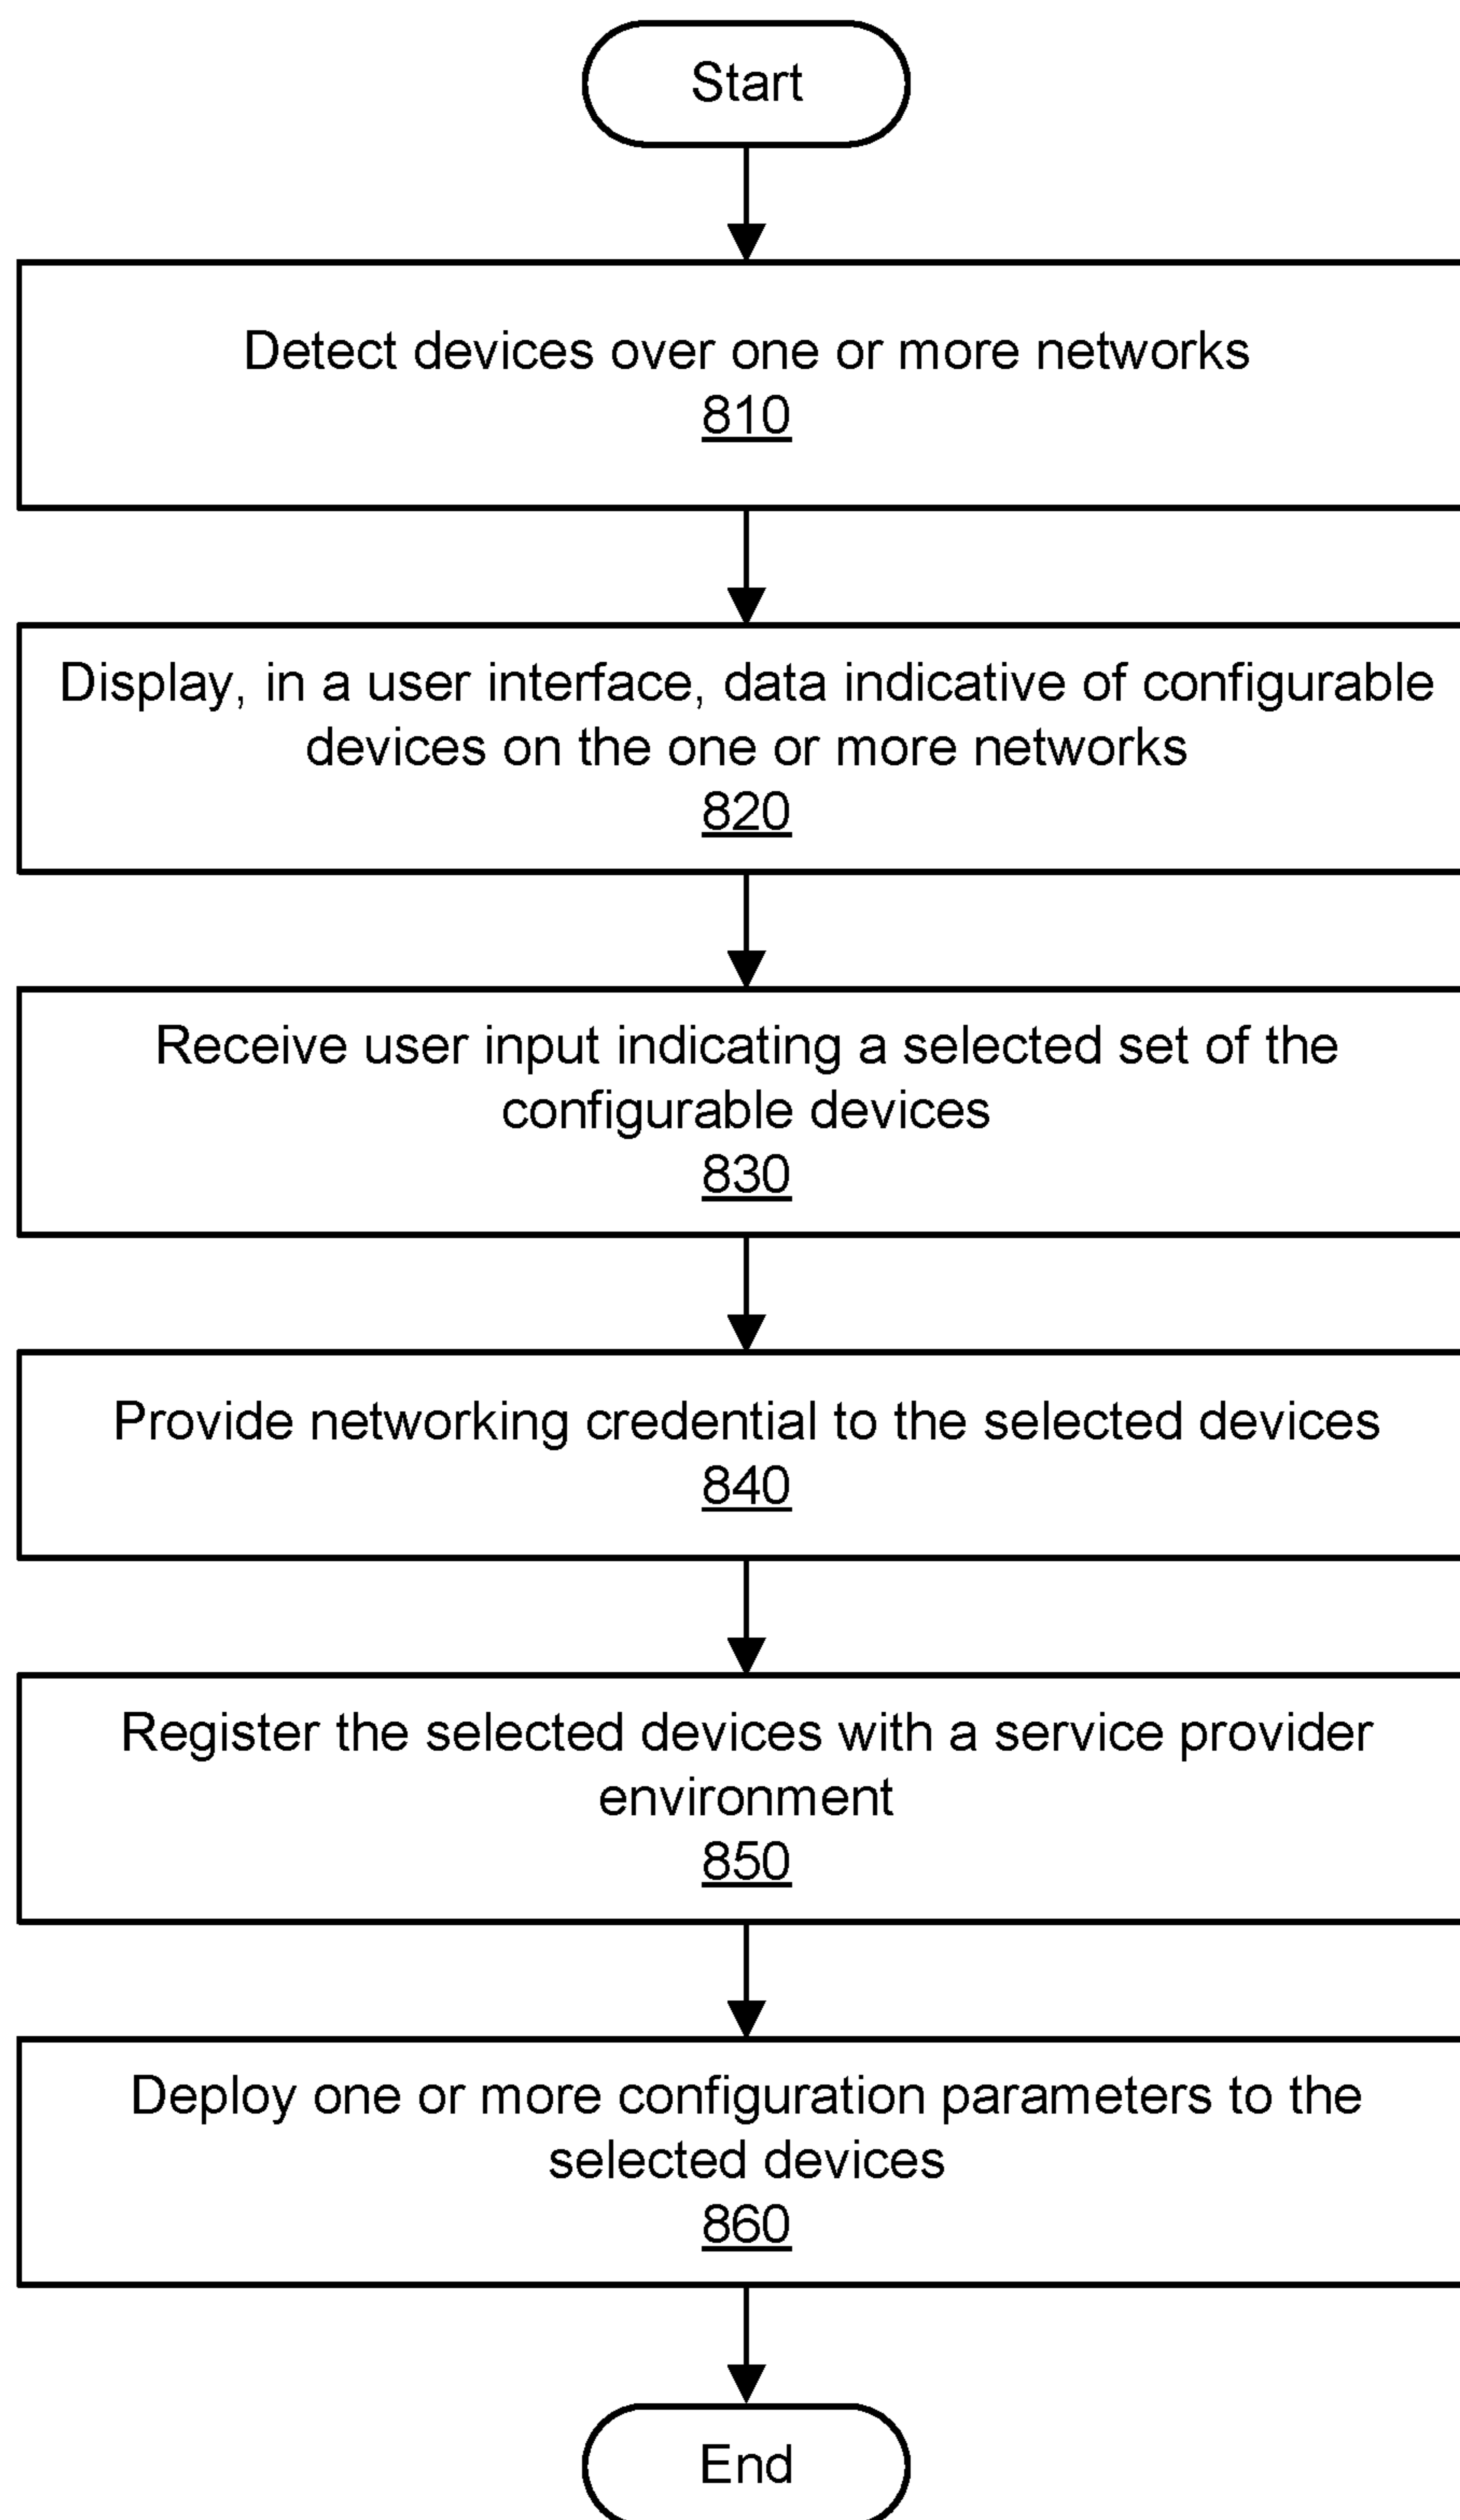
Start

Detect devices over one or more networks
810

Display, in a user interface, data indicative of configurable devices on the one or more networks
820

Receive user input indicating a selected set of the configurable devices
830

Provide networking credential to the selected devices
840

Register the selected devices with a service provider environment
850

Deploy one or more configuration parameters to the selected devices
860

End